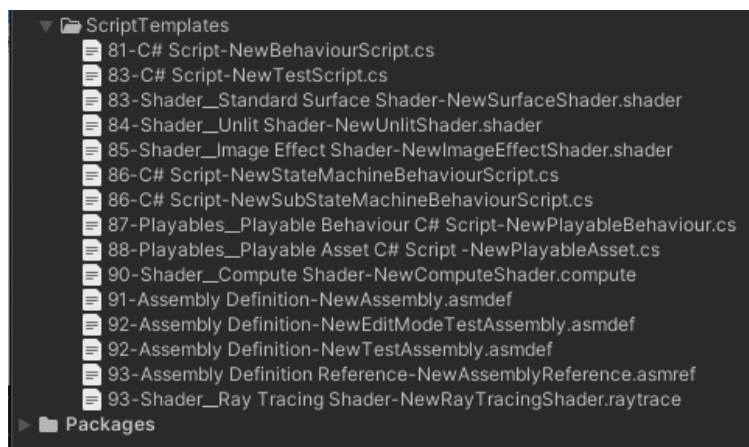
ScriptTemplates
81-C# Script-NewBehaviourScript.cs
83-C# Script-NewTestScript.cs
83-Shader__Standard Surface Shader-NewSurfaceShader.shader
84-Shader__Unlit Shader-NewUnlitShader.shader
85-Shader__Image Effect Shader-NewImageEffectShader.shader
86-C# Script-NewStateMachineBehaviourScript.cs
86-C# Script-NewSubStateMachineBehaviourScript.cs
87-Playables__Playable Behaviour C# Script-NewPlayableBehaviour.cs
88-Playables__Playable Asset C# Script -NewPlayableAsset.cs
90-Shader__Compute Shader-NewComputeShader.compute
91-Assembly Definition-NewAssembly.asmdef
92-Assembly Definition-NewEditModeTestAssembly.asmdef
92-Assembly Definition-NewTestAssembly.asmdef
93-Assembly Definition Reference-NewAssemblyReference.asmref
93-Shader__Ray Tracing Shader-NewRayTracingShader.raytrace
Packages